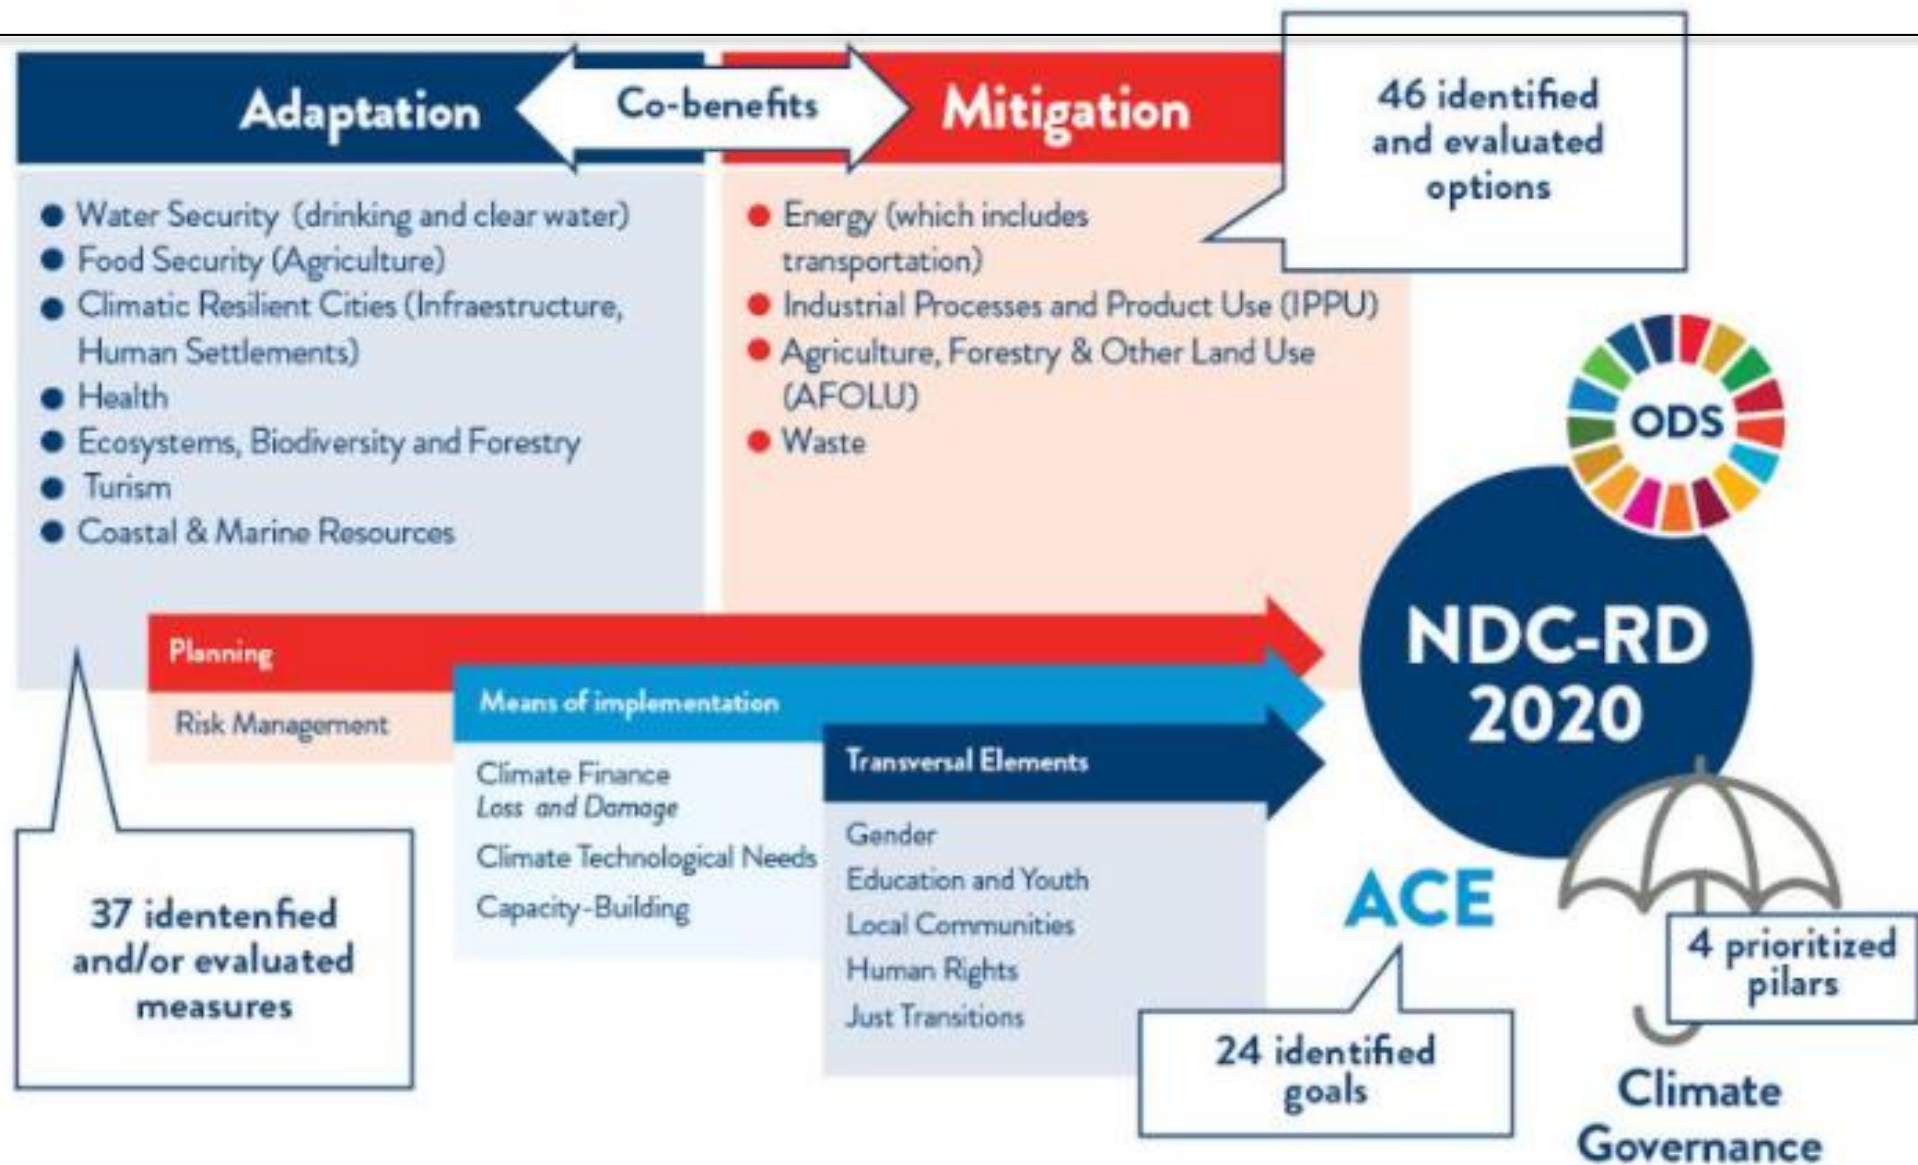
Adaptation

Co-benefits

Mitigation

46 identified and evaluated options

- Water Security (drinking and clear water)
- Food Security (Agriculture)
- Climatic Resilient Cities (Infraestructure, Human Settlements)
- Health
- Ecosystems, Biodiversity and Forestry
- Turism
- Coastal & Marine Resources

- Energy (which includes transportation)
- Industrial Processes and Product Use (IPPU)
- Agriculture, Forestry & Other Land Use (AFOLU)
- Waste

ODS

NDC-RD 2020

Planning

Risk Management

Means of implementation

Climate Finance
Loss and Damage
Climate Technological Needs
Capacity-Building

Transversal Elements

Gender
Education and Youth
Local Communities
Human Rights
Just Transitions

ACE

37 identenfied and/or evaluated measures

24 identified goals

4 prioritized pilars

Climate Governance